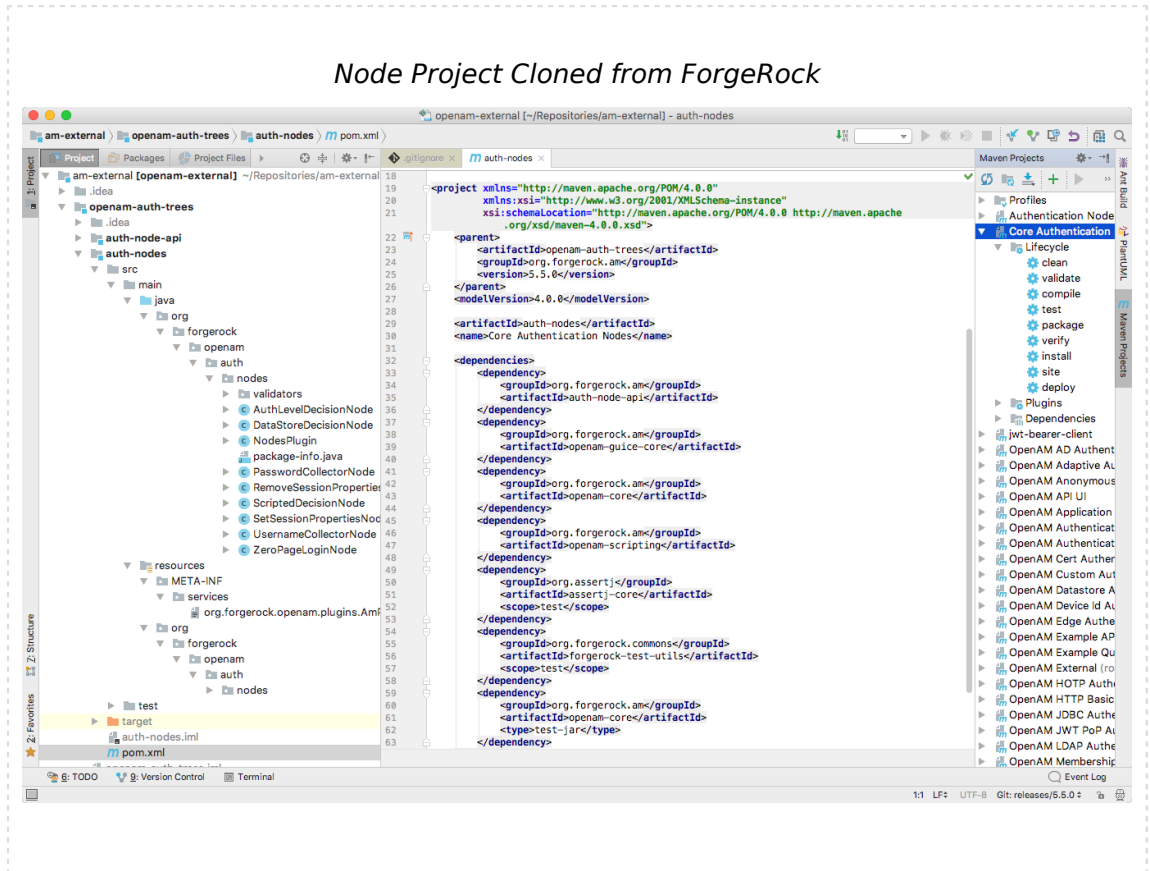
Node Project Cloned from ForgeRock

openam-external [~/Repositories/am-external] - auth-nodes

am-external 〉 openam-auth-trees 〉 auth-nodes 〉 m pom.xml 〉

Project | Packages | Project Files

am-external [openam-external] ~/Repositories/am-external
.idea
openam-auth-trees
.idea
auth-node-api
auth-nodes
src
main
java
org
forgerock
openam
auth
nodes
validators
AuthLevelDecisionNode
DataStoreDecisionNode
NodesPlugin
package-info.java
PasswordCollectorNode
RemoveSessionProperties
ScriptedDecisionNode
SetSessionPropertiesNod
UsernameCollectorNode
ZeroPageLoginNode
resources
META-INF
services
org.forgerock.openam.plugins.Am
org
forgerock
openam
auth
nodes
test
target
auth-nodes.iml
pom.xml

.gitignore | auth-nodes

18
19 <project xmlns="http://maven.apache.org/POM/4.0.0"
20 xmlns:xsi="http://www.w3.org/2001/XMLSchema-instance"
21 xsi:schemaLocation="http://maven.apache.org/POM/4.0.0 http://maven.apache .org/xsd/maven-4.0.0.xsd">
22 <parent>
23 <artifactId>openam-auth-trees</artifactId>
24 <groupId>org.forgerock.am</groupId>
25 <version>5.5.0</version>
26 </parent>
27 <modelVersion>4.0.0</modelVersion>
28
29 <artifactId>auth-nodes</artifactId>
30 <name>Core Authentication Nodes</name>
31
32 <dependencies>
33 <dependency>
34 <groupId>org.forgerock.am</groupId>
35 <artifactId>auth-node-api</artifactId>
36 </dependency>
37 <dependency>
38 <groupId>org.forgerock.am</groupId>
39 <artifactId>openam-guice-core</artifactId>
40 </dependency>
41 <dependency>
42 <groupId>org.forgerock.am</groupId>
43 <artifactId>openam-core</artifactId>
44 </dependency>
45 <dependency>
46 <groupId>org.forgerock.am</groupId>
47 <artifactId>openam-scripting</artifactId>
48 </dependency>
49 <dependency>
50 <groupId>org.assertj</groupId>
51 <artifactId>assertj-core</artifactId>
52 <scope>test</scope>
53 </dependency>
54 <dependency>
55 <groupId>org.forgerock.commons</groupId>
56 <artifactId>forgerock-test-utils</artifactId>
57 <scope>test</scope>
58 </dependency>
59 <dependency>
60 <groupId>org.forgerock.am</groupId>
61 <artifactId>openam-core</artifactId>
62 <type>test-jar</type>
63 </dependency>

Maven Projects
Profiles
Authentication Node
Core Authentication
Lifecycle
clean
validate
compile
test
package
verify
install
site
deploy
Plugins
Dependencies
jwt-bearer-client
OpenAM AD Authent
OpenAM Adaptive Au
OpenAM Anonymous
OpenAM API UI
OpenAM Application
OpenAM Authenticat
OpenAM Authenticat
OpenAM Cert Auther
OpenAM Custom Aut
OpenAM Datastore A
OpenAM Device Id Au
OpenAM Edge Authe
OpenAM Example AP
OpenAM Example Qu
OpenAM External (ro
OpenAM HOTP Auth
OpenAM HTTP Basic
OpenAM JDBC Authe
OpenAM JWT PoP Au
OpenAM LDAP Authe
OpenAM Membershi

Ant Build
PlantUML
Maven Projects
1: Project
Z: Structure
2: Favorites

6: TODO | 9: Version Control | Terminal | Event Log
1:1 LF÷ UTF-8 Git: releases/5.5.0 ÷